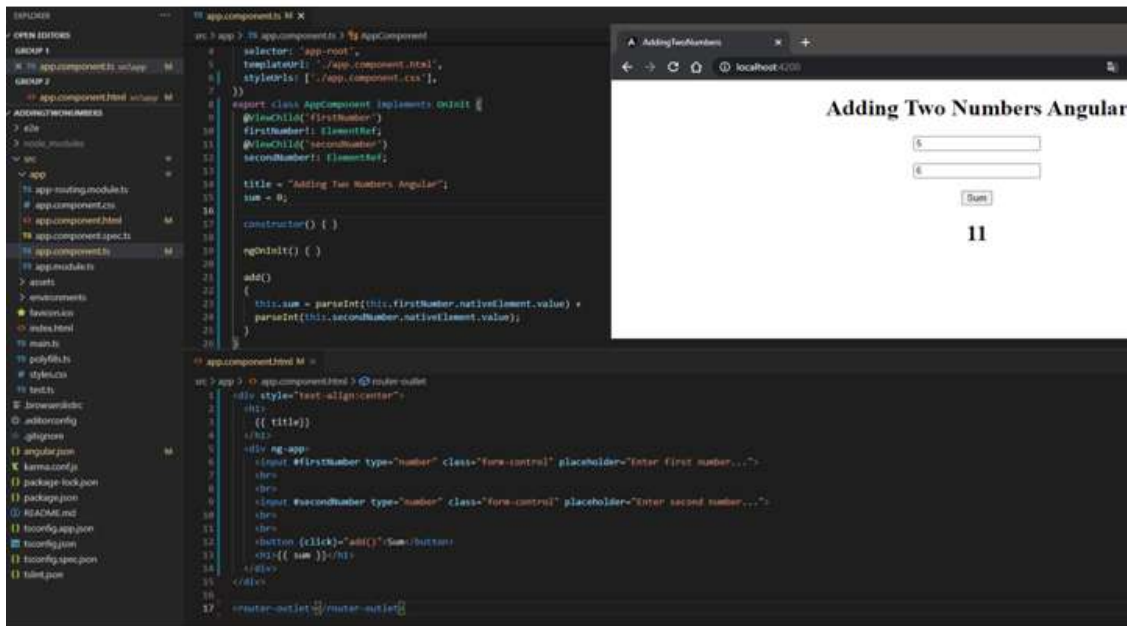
EXPLORER ...
OPEN EDITORS
GROUP 1
× TS app.component.ts src\app M
GROUP 2
<> app.component.html src\app M
ADDINGTWONUMBERS
> e2e
> node_modules
∨ src
∨ app
TS app-routing.module.ts
# app.component.css
<> app.component.html M
TS app.component.spec.ts
TS app.component.ts M
TS app.module.ts
> assets
> environments
★ favicon.ico
<> index.html
TS main.ts
TS polyfills.ts
# styles.css
TS test.ts
≡ .browserslistrc
⚙ .editorconfig
◆ .gitignore
{} angular.json M
K karma.conf.js
{} package-lock.json
{} package.json
ⓘ README.md
{} tsconfig.app.json
{} tsconfig.json
{} tsconfig.spec.json
{} tslint.json

TS app.component.ts M ×
src > app > TS app.component.ts > AppComponent
4 selector: 'app-root',
5 templateUrl: './app.component.html',
6 styleUrls: ['./app.component.css'],
7 })
8 export class AppComponent implements OnInit {
9 @ViewChild('firstNumber')
10 firstNumber!: ElementRef;
11 @ViewChild('secondNumber')
12 secondNumber!: ElementRef;
13
14 title = "Adding Two Numbers Angular";
15 sum = 0;
16
17 constructor() { }
18
19 ngOnInit() { }
20
21 add()
22 {
23 this.sum = parseInt(this.firstNumber.nativeElement.value) +
24 parseInt(this.secondNumber.nativeElement.value);
25 }
26 }

AddingTwoNumbers × +
← → C ⌂ ⓘ localhost:4200
Adding Two Numbers Angular
5
6
Sum
11

<> app.component.html M ×
src > app > <> app.component.html > router-outlet
1 <div style="text-align:center">
2 <h1>
3 {{ title}}
4 </h1>
5 <div ng-app>
6 <input #firstNumber type="number" class="form-control" placeholder="Enter first number...">
7 <br>
8 <br>
9 <input #secondNumber type="number" class="form-control" placeholder="Enter second number...">
10 <br>
11 <br>
12 <button (click)="add()">Sum</button>
13 <h1>{{ sum }}</h1>
14 </div>
15 </div>
16
17 <router-outlet></router-outlet>